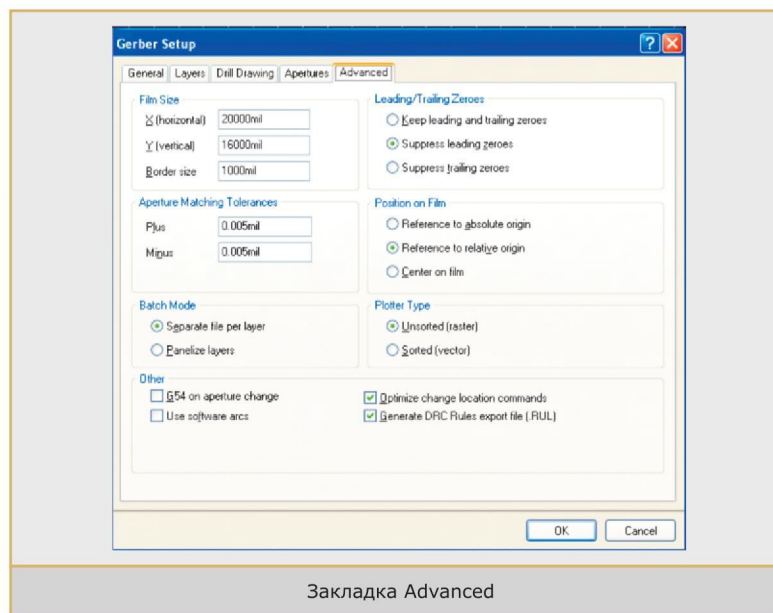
Gerber Setup

General | Layers | Drill Drawing | Apertures | Advanced

Film Size
X (horizontal) 20000mil
Y (vertical) 16000mil
Border size 1000mil

Leading/Trailing Zeroes
Keep leading and trailing zeroes
Suppress leading zeroes
Suppress trailing zeroes

Aperture Matching Tolerances
Plus 0.005mil
Minus 0.005mil

Position on Film
Reference to absolute origin
Reference to relative origin
Center on film

Batch Mode
Separate file per layer
Panelize layers

Plotter Type
Unsorted (raster)
Sorted (vector)

Other
G54 on aperture change
Use software arcs
Optimize change location commands
Generate DRC Rules export file (.RUL)

OK Cancel

Закладка Advanced